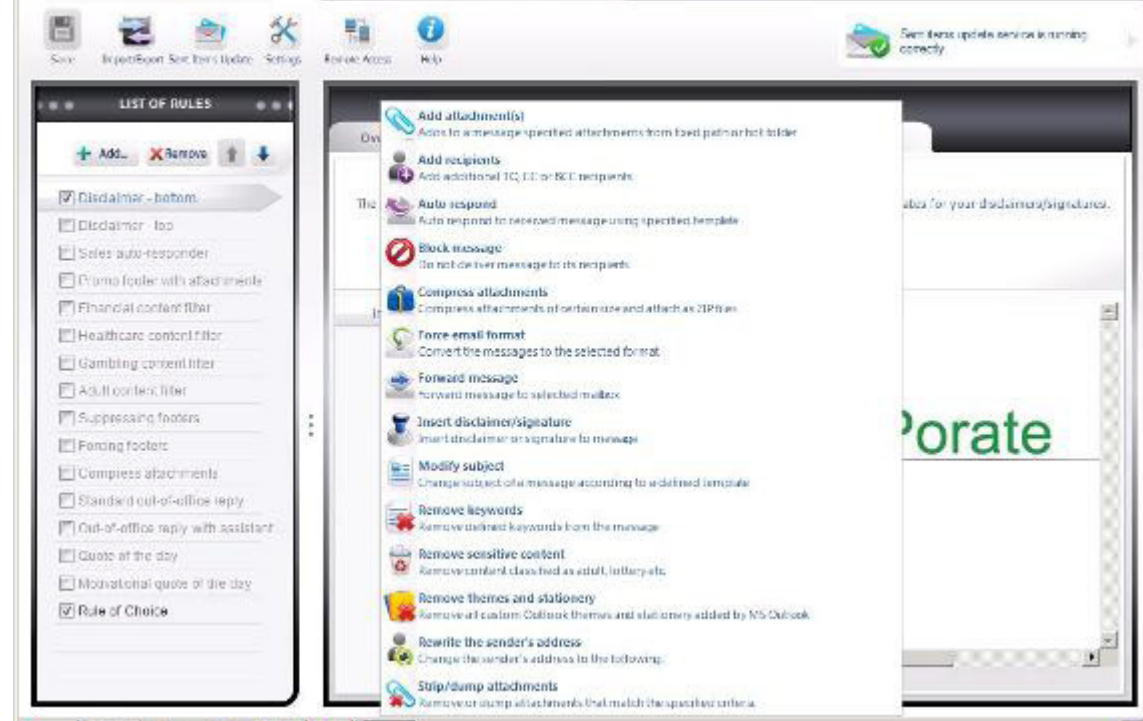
Save Import/Export Sent Items Update Settings Remote Access Help

Sent items update service is running correctly

LIST OF RULES

Add... Remove

☑ Disclaimer - bottom
☐ Disclaimer - top
☐ Sales auto-responder
☐ Promo footer with attachments
☐ Financial content filter
☐ Healthcare content filter
☐ Gambling content filter
☐ Adult content filter
☐ Suppressing footers
☐ Forcing footers
☐ Compress attachments
☐ Standard out-of-office reply
☐ Out-of-office reply with assistant
☐ Quote of the day
☐ Motivational quote of the day
☑ Rule of Choice

Ov

The

ates for your disclaimers/signatures.

In

Porate

Add attachment(s)
Adds to a message specified attachments from fixed path or hot folder

Add recipients
Add additional TO, CC or BCC recipients

Auto respond
Auto respond to received message using specified template

Block message
Do not deliver message to its recipients

Compress attachments
Compress attachments of certain size and attach as ZIP files

Force email format
Convert the messages to the selected format

Forward message
Forward message to selected mailbox

Insert disclaimer/signature
Insert disclaimer or signature to message

Modify subject
Change subject of a message according to a defined template

Remove keywords
Remove defined keywords from the message

Remove sensitive content
Remove content classified as adult, lottery etc.

Remove themes and stationery
Remove all custom Outlook themes and stationery added by MS Outlook

Rewrite the sender's address
Change the sender's address to the following

Strip/dump attachments
Remove or dump attachments that match the specified criteria